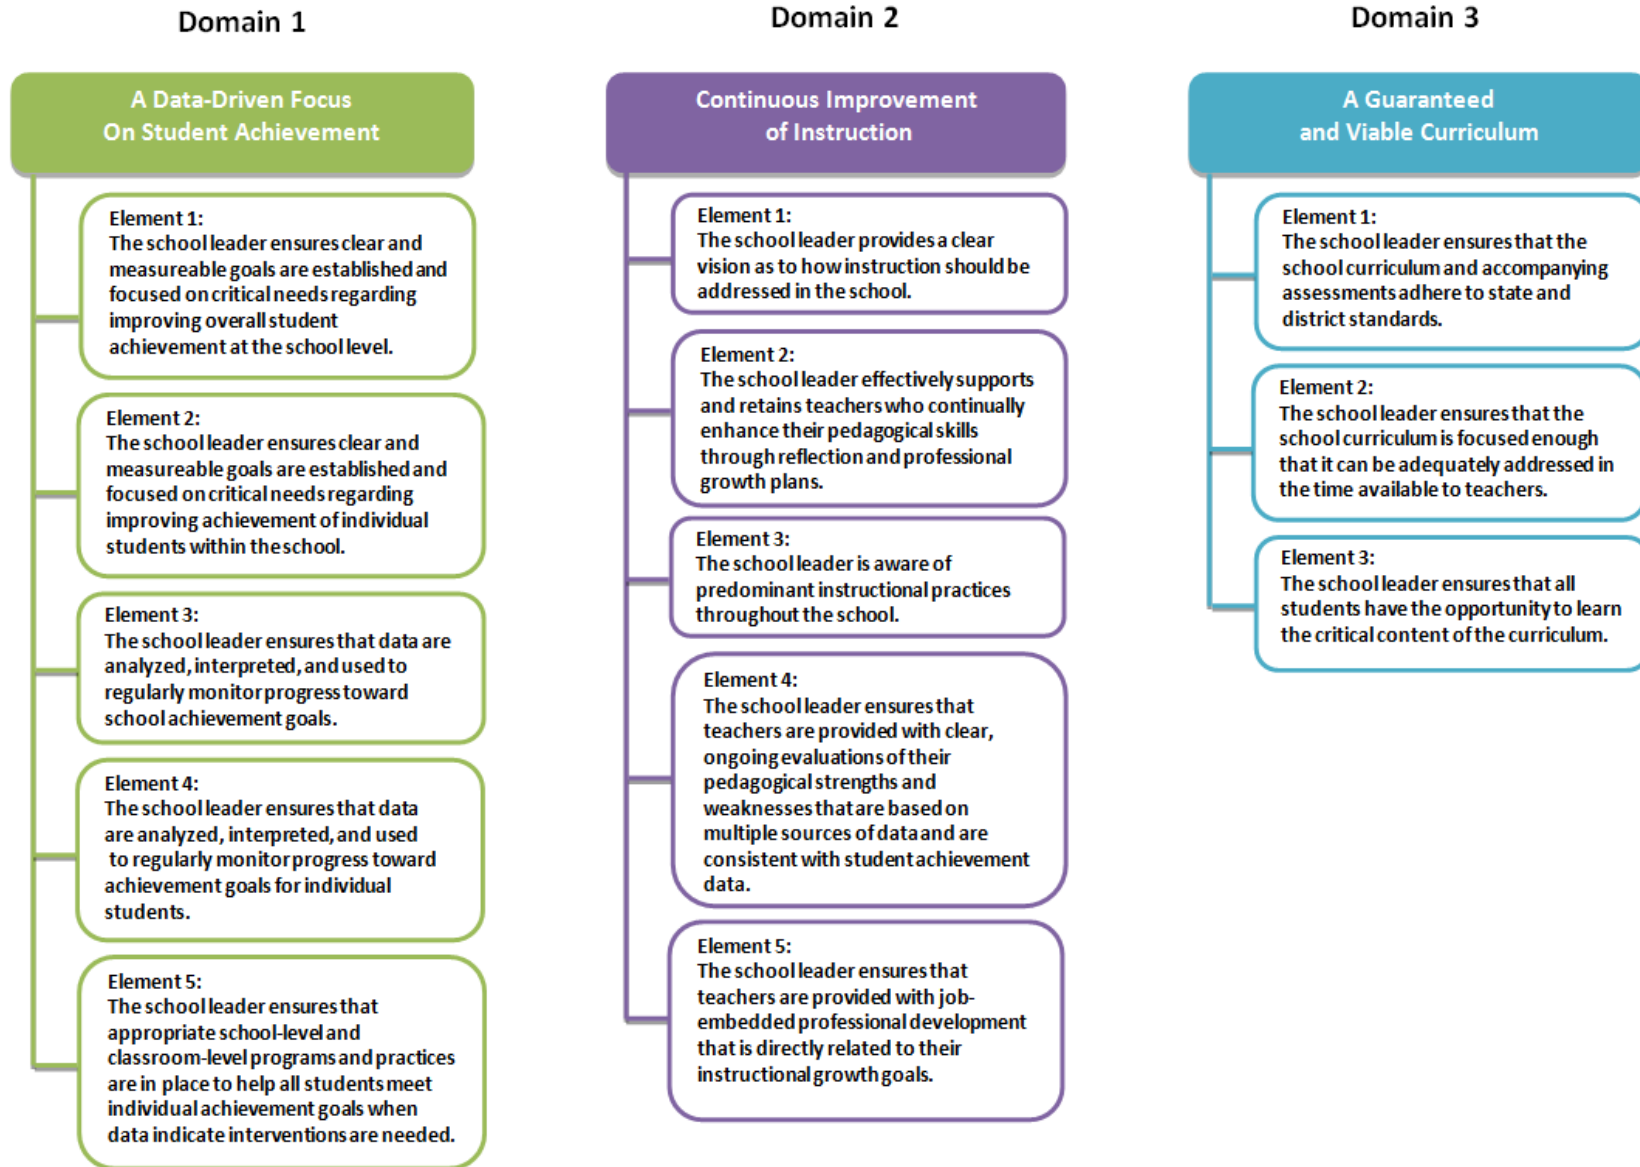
Domain 1

A Data-Driven Focus On Student Achievement

Element 1:
The school leader ensures clear and measureable goals are established and focused on critical needs regarding improving overall student achievement at the school level.

Element 2:
The school leader ensures clear and measureable goals are established and focused on critical needs regarding improving achievement of individual students within the school.

Element 3:
The school leader ensures that data are analyzed, interpreted, and used to regularly monitor progress toward school achievement goals.

Element 4:
The school leader ensures that data are analyzed, interpreted, and used to regularly monitor progress toward achievement goals for individual students.

Element 5:
The school leader ensures that appropriate school-level and classroom-level programs and practices are in place to help all students meet individual achievement goals when data indicate interventions are needed.

Domain 2

Continuous Improvement of Instruction

Element 1:
The school leader provides a clear vision as to how instruction should be addressed in the school.

Element 2:
The school leader effectively supports and retains teachers who continually enhance their pedagogical skills through reflection and professional growth plans.

Element 3:
The school leader is aware of predominant instructional practices throughout the school.

Element 4:
The school leader ensures that teachers are provided with clear, ongoing evaluations of their pedagogical strengths and weaknesses that are based on multiple sources of data and are consistent with student achievement data.

Element 5:
The school leader ensures that teachers are provided with job-embedded professional development that is directly related to their instructional growth goals.

Domain 3

A Guaranteed and Viable Curriculum

Element 1:
The school leader ensures that the school curriculum and accompanying assessments adhere to state and district standards.

Element 2:
The school leader ensures that the school curriculum is focused enough that it can be adequately addressed in the time available to teachers.

Element 3:
The school leader ensures that all students have the opportunity to learn the critical content of the curriculum.